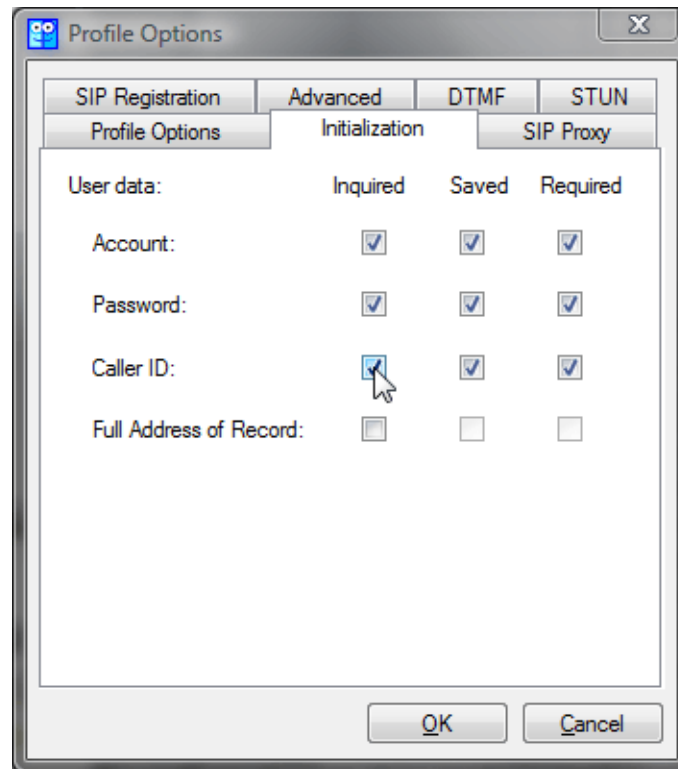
Profile Options

X

SIP Registration
Advanced
DTMF
STUN
Profile Options
Initialization
SIP Proxy

User data:
Inquired
Saved
Required

Account:

Password:

Caller ID:

Full Address of Record:

OK
Cancel